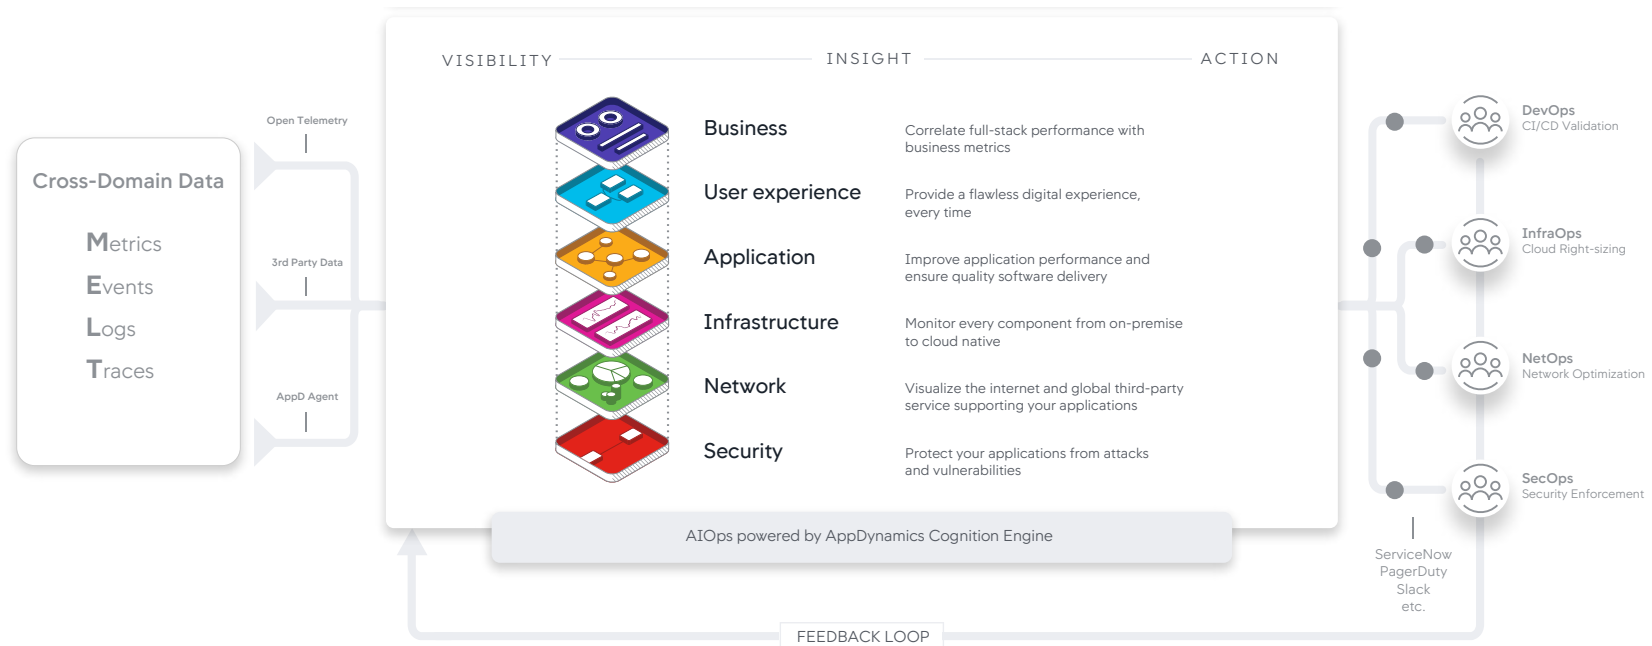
Cross-Domain Data

Metrics
Events
Logs
Traces

Open Telemetry

3rd Party Data

AppD Agent

VISIBILITY

INSIGHT

ACTION

Business
Correlate full-stack performance with business metrics

User experience
Provide a flawless digital experience, every time

Application
Improve application performance and ensure quality software delivery

Infrastructure
Monitor every component from on-premise to cloud native

Network
Visualize the internet and global third-party service supporting your applications

Security
Protect your applications from attacks and vulnerabilities

AIOps powered by AppDynamics Cognition Engine

DevOps
CI/CD Validation

InfraOps
Cloud Right-sizing

NetOps
Network Optimization

SecOps
Security Enforcement

ServiceNow
PagerDuty
Slack
etc.

FEEDBACK LOOP